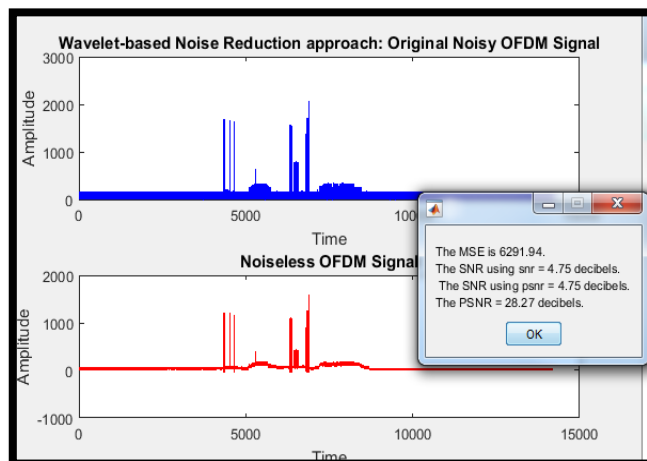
Wavelet-based Noise Reduction approach: Original Noisy OFDM Signal

3000
2000
1000
0
Amplitude
0
5000
10000
Time

Noiseless OFDM Signal

2000
1000
0
-1000
Amplitude
0
5000
10000
15000
Time

The MSE is 6291.94.
The SNR using snr = 4.75 decibels.
The SNR using psnr = 4.75 decibels.
The PSNR = 28.27 decibels.

OK